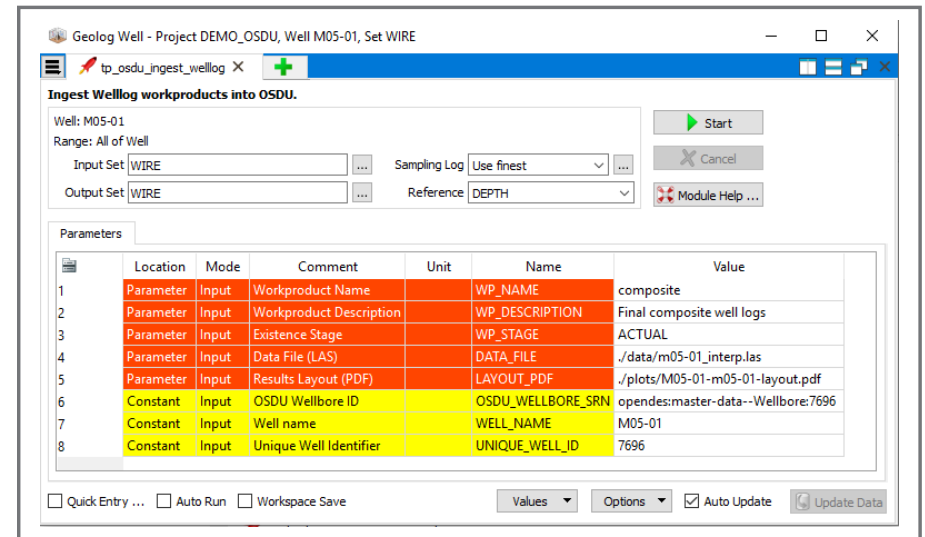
Geolog Well - Project DEMO_OSDU, Well M05-01, Set WIRE

tp_osdu_ingest_welllog

Ingest Wellog workproducts into OSDU.

Well: M05-01
Range: All of Well

Input Set WIRE ...
Output Set WIRE ...
Sampling Log Use finest ...
Reference DEPTH

Start
Cancel
Module Help ...

Parameters

| | Location | Mode | Comment | Unit | Name | Value |
|---|---|---|---|---|---|---|
| 1 | Parameter | Input | Workproduct Name | | WP_NAME | composite |
| 2 | Parameter | Input | Workproduct Description | | WP_DESCRIPTION | Final composite well logs |
| 3 | Parameter | Input | Existence Stage | | WP_STAGE | ACTUAL |
| 4 | Parameter | Input | Data File (LAS) | | DATA_FILE | ./data/m05-01_interp.las |
| 5 | Parameter | Input | Results Layout (PDF) | | LAYOUT_PDF | ./plots/M05-01-m05-01-layout.pdf |
| 6 | Constant | Input | OSDU Wellbore ID | | OSDU_WELLBORE_SRN | opendes:master-data--Wellbore:7696 |
| 7 | Constant | Input | Well name | | WELL_NAME | M05-01 |
| 8 | Constant | Input | Unique Well Identifier | | UNIQUE_WELL_ID | 7696 |

Quick Entry ... Auto Run Workspace Save Values Options Auto Update Update Data